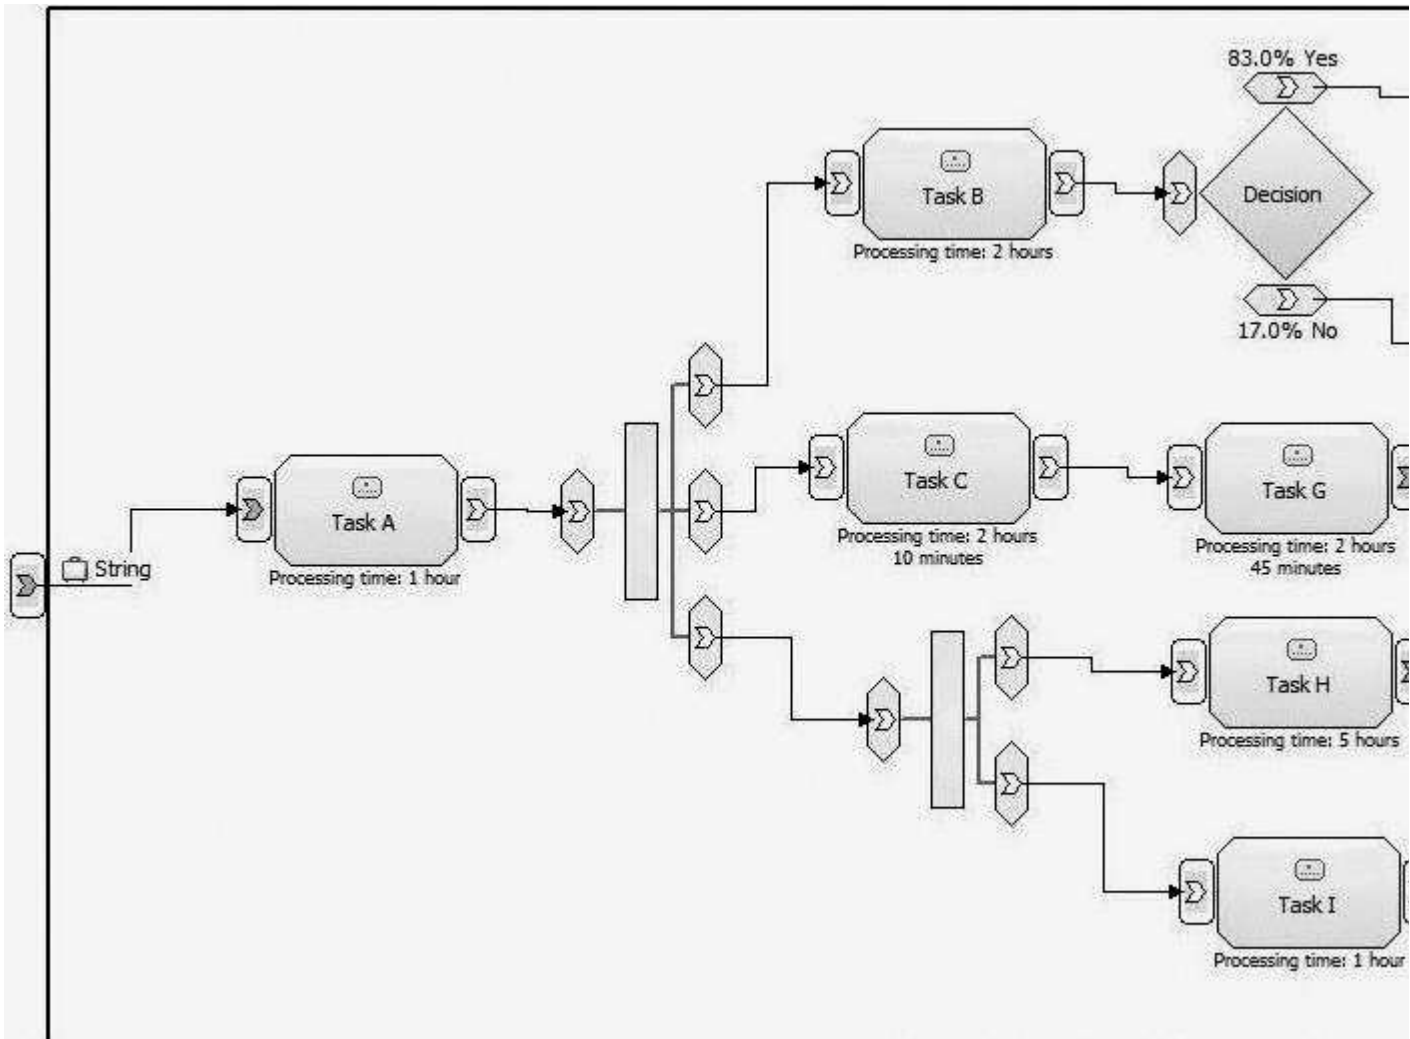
String

Task A
Processing time: 1 hour

Task B
Processing time: 2 hours

83.0% Yes
Decision
17.0% No

Task C
Processing time: 2 hours 10 minutes

Task G
Processing time: 2 hours 45 minutes

Task H
Processing time: 5 hours

Task I
Processing time: 1 hour